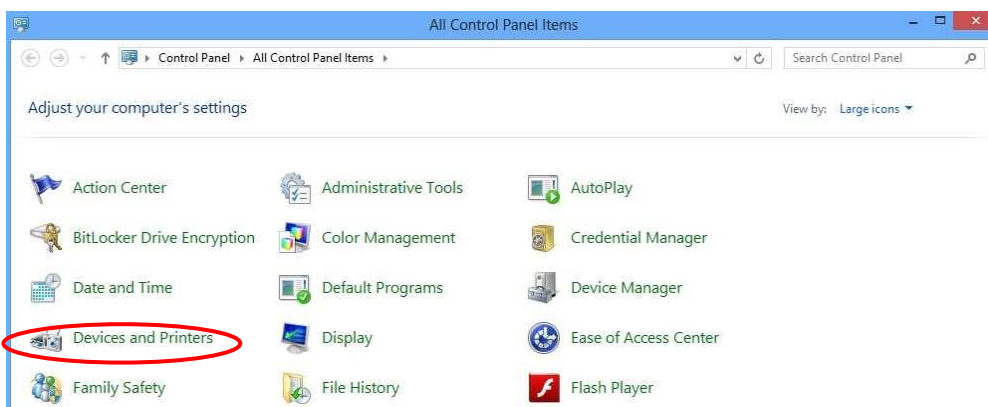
All Control Panel Items

Control Panel ▸ All Control Panel Items ▸

Search Control Panel

Adjust your computer's settings

View by: Large icons ▾

Action Center
Administrative Tools
AutoPlay
BitLocker Drive Encryption
Color Management
Credential Manager
Date and Time
Default Programs
Device Manager
Devices and Printers
Display
Ease of Access Center
Family Safety
File History
Flash Player